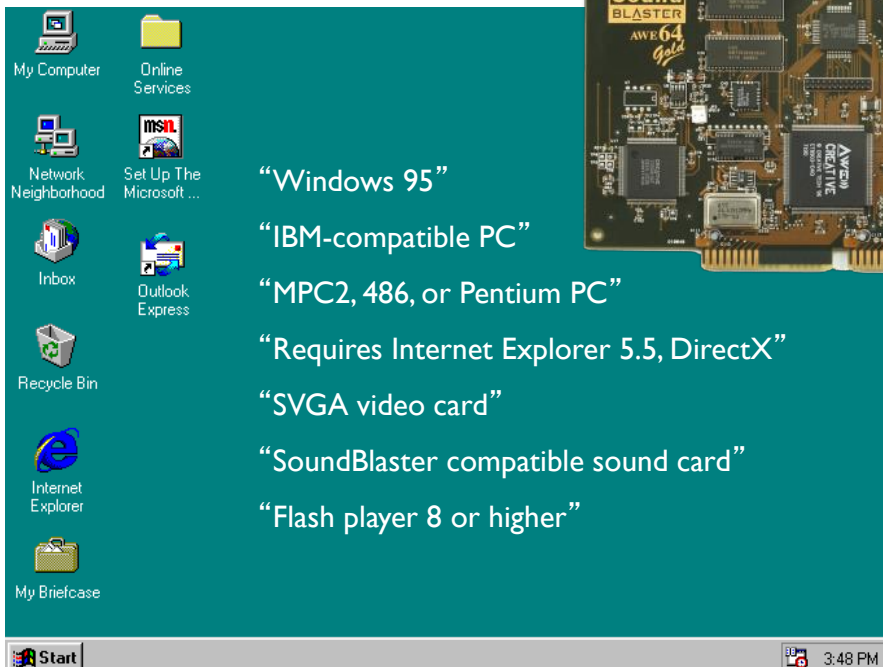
My Computer

Online Services

Network Neighborhood

Set Up The Microsoft ...

Inbox

Outlook Express

Recycle Bin

Internet Explorer

My Briefcase

BLASTER
AWE 64 Gold

AWE64 CREATIVE

“Windows 95”

“IBM-compatible PC”

“MPC2, 486, or Pentium PC”

“Requires Internet Explorer 5.5, DirectX”

“SVGA video card”

“SoundBlaster compatible sound card”

“Flash player 8 or higher”

Start

3:48 PM